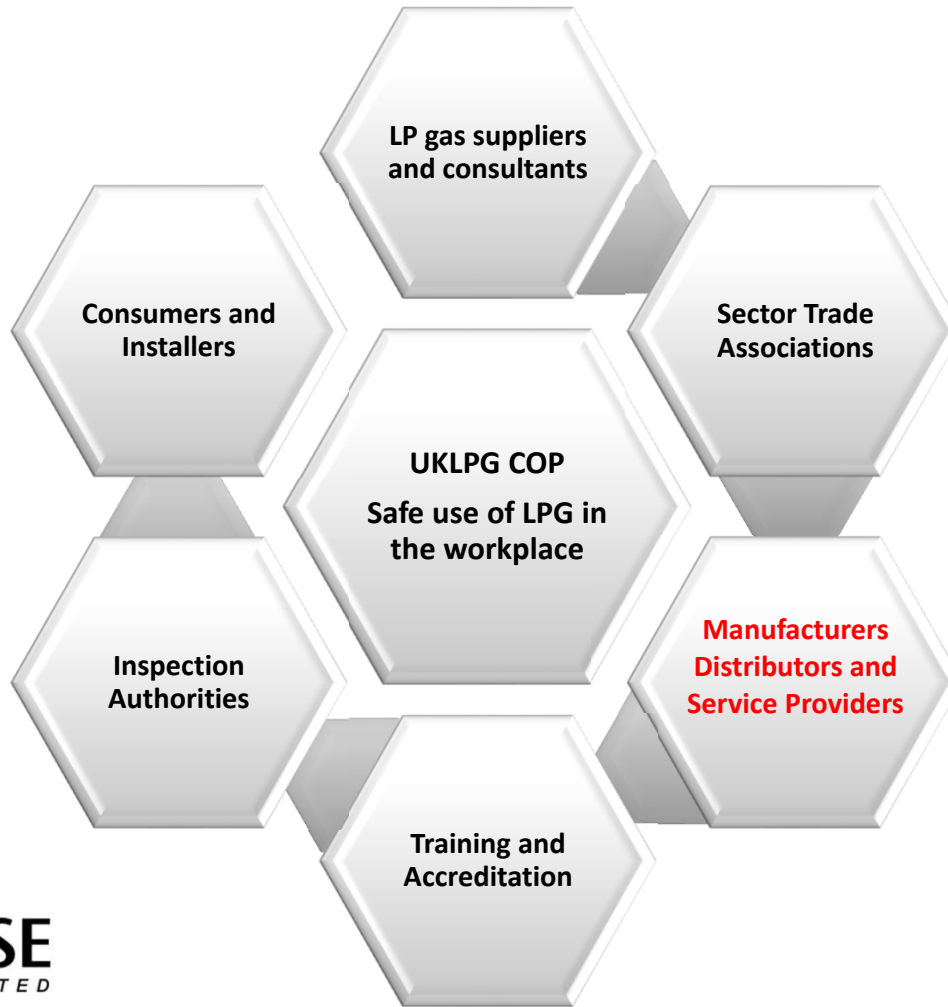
LP gas suppliers and consultants

Consumers and Installers

Sector Trade Associations

UKLPG COP

Safe use of LPG in the workplace

Manufacturers Distributors and Service Providers

Inspection Authorities

Training and Accreditation

SE

TED